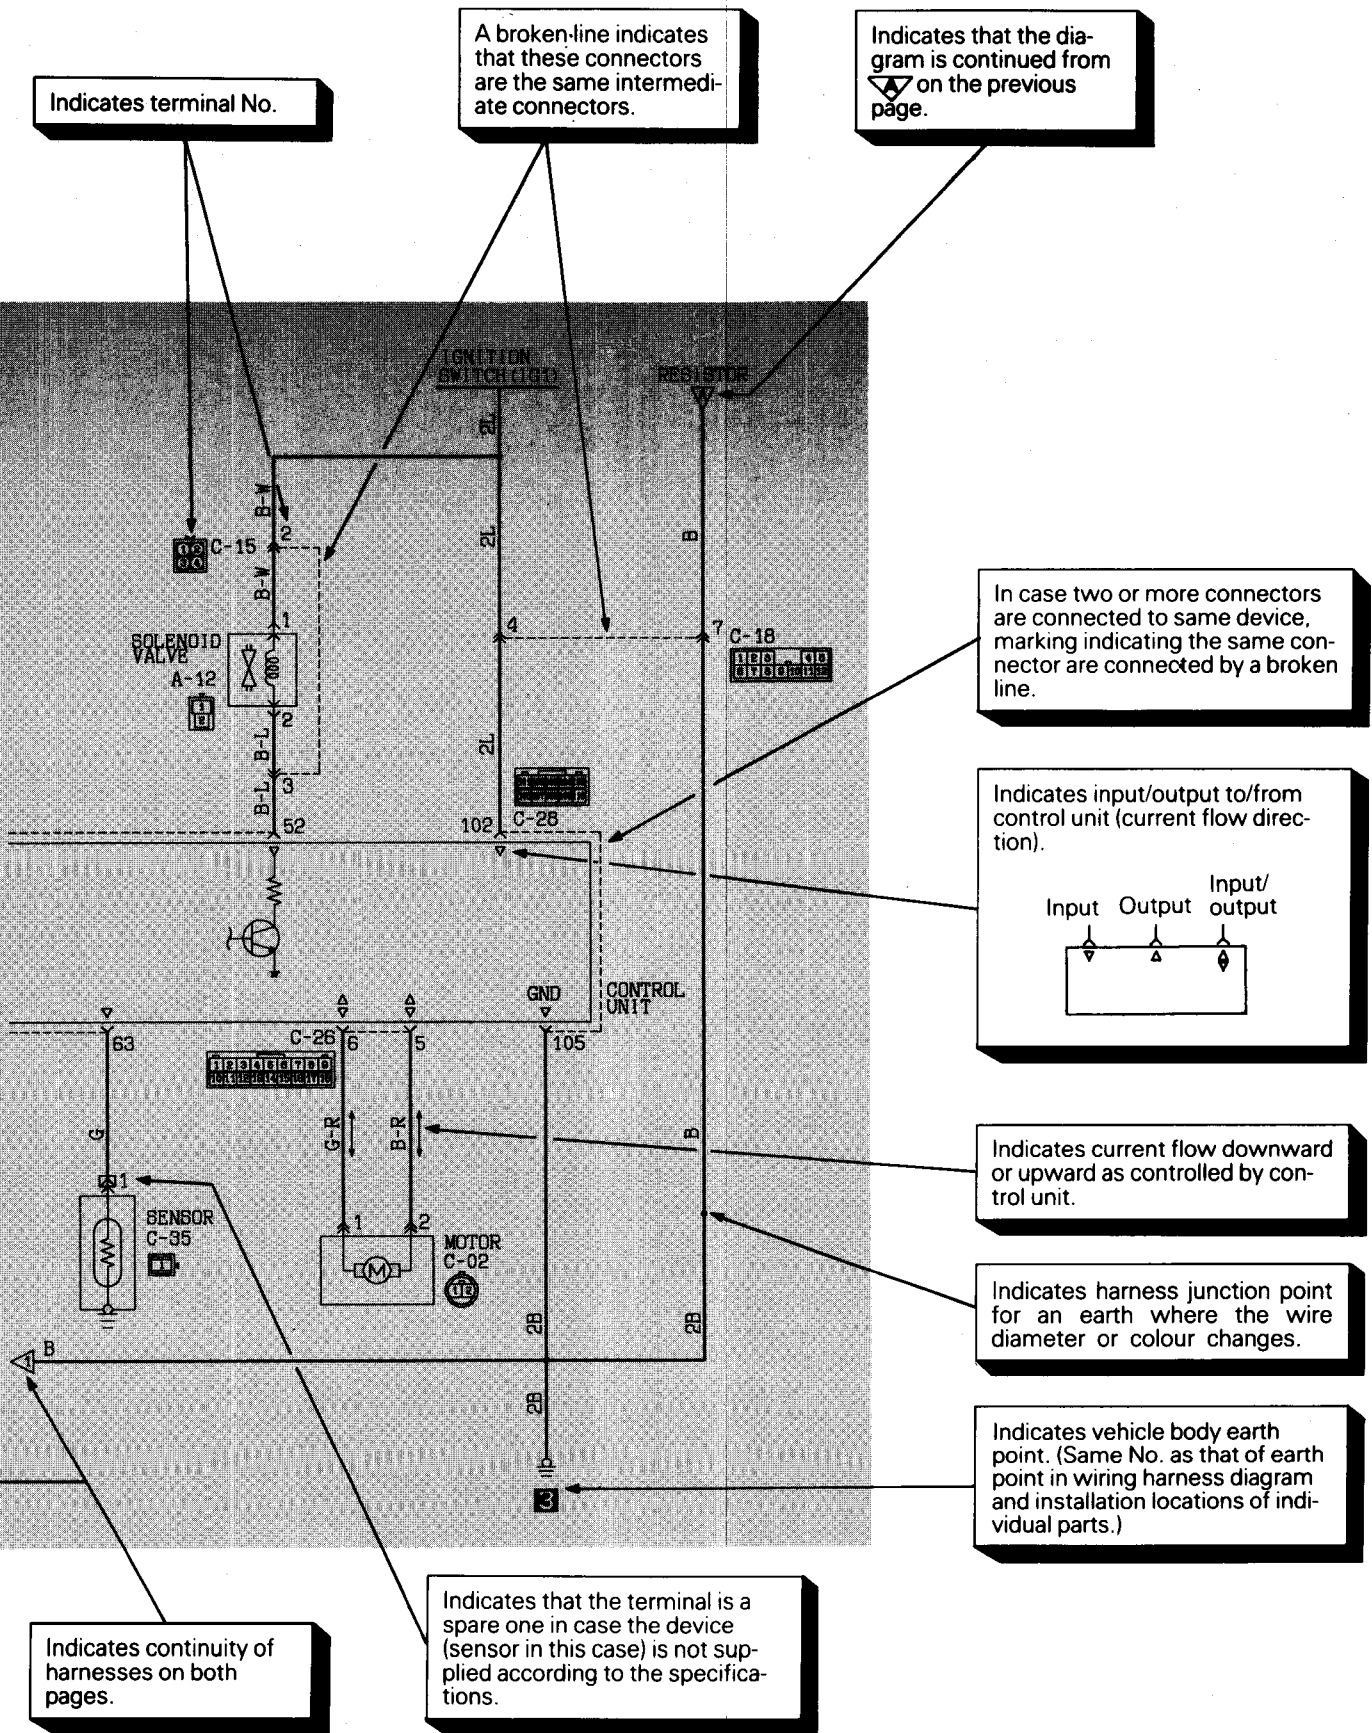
Indicates terminal No.

A broken line indicates that these connectors are the same intermediate connectors.

Indicates that the diagram is continued from ▽ on the previous page.

IGNITION SWITCH (IG1)

RESISTOR

2L

B-W

C-15

2

B-W

1

SOLENOID VALVE

A-12

2

B-L

3

B-L

52

2L

4

7

C-18

B

2L

102

C-28

In case two or more connectors are connected to same device, marking indicating the same connector are connected by a broken line.

Indicates input/output to/from control unit (current flow direction).

Input Output Input/ output

GND

CONTROL UNIT

63

C-26

6

5

105

G

G-R

B-R

B

1

SENSOR C-35

1

2

MOTOR C-02

Indicates current flow downward or upward as controlled by control unit.

Indicates harness junction point for an earth where the wire diameter or colour changes.

B

2B

2B

2B

3

Indicates vehicle body earth point. (Same No. as that of earth point in wiring harness diagram and installation locations of individual parts.)

Indicates continuity of harnesses on both pages.

Indicates that the terminal is a spare one in case the device (sensor in this case) is not supplied according to the specifications.